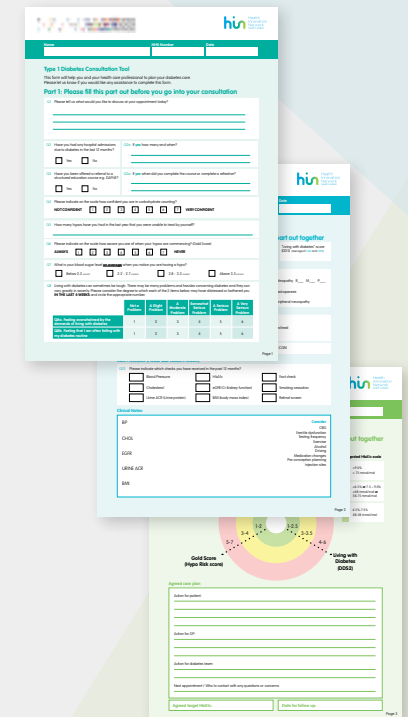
hin Health Innovation Network

Name | NHS Number | Date

Type 1 Diabetes Consultation Tool

This form will help you and your health care professional to plan your diabetes care. Please let us know if you would like any assistance to complete this form.

Part 1: Please fill this part out before you go into your consultation

Q1. Please tell us what would you like to discuss at your appointment today?

Q2. Have you had any hospital admissions due to diabetes in the last 12 months?
Yes No

Q2a. If yes how many and when?

Q3. Have you been offered a referral to a structured education course (eg. DAFNE)?
Yes No

Q3a. If yes when did you complete the course or complete a refresher?

Q4. Please indicate on the scale how confident you are in carbohydrate counting?
NOT CONFIDENT 1 2 3 4 5 6 VERY CONFIDENT

Q5. How many hypos have you had in the last year that you were unable to treat by yourself?

Q6. Please indicate on the scale how aware you are of when your hypos are commencing? (Gold Score)
ALWAYS 1 2 3 4 5 6 7 NEVER

Q7. What is your blood sugar level on average when you realise you are having a hypo?
Below 2.2 mmol/l | 2.2 - 2.7 mmol/l | 2.8 - 3.3 mmol/l | Above 3.3 mmol/l

Q8. Living with diabetes can sometimes be tough. There may be many problems and hassles concerning diabetes and they can vary greatly in severity. Please consider the degree to which each of the 2 items below may have distressed or bothered you IN THE LAST 4 WEEKS and circle the appropriate number.

| | Not a Problem | A Slight Problem | A Moderate Problem | Somewhat Serious Problem | A Serious Problem | A Very Serious Problem |
|---|---|---|---|---|---|---|
| Q8a. Feeling overwhelmed by the demands of living with diabetes | 1 | 2 | 3 | 4 | 5 | 6 |
| Q8b. Feeling that I am often failing with my diabetes routine | 1 | 2 | 3 | 4 | 5 | 6 |

Page 1

hin Health Innovation Network

Date

art out together

"living with diabetes" score DDS2

neuropathy R__ M__ P__

retinopathy

peripheral neuropathy

Q9. Please indicate which checks you have received in the past 12 months?
Blood Pressure | HbA1c | Foot check
Cholesterol | eGFR (kidney function) | Smoking cessation
Urine ACR (urine protein) | BMI (body mass index) | Retinal screen

Clinical Notes
BP
CHOL
EGFR
URINE ACR
BMI

Consider:
CSII
Erectile dysfunction
Testing frequency
Exercise
Alcohol
Driving
Medication changes
Pre-conception planning
Injection sites

Page 2

hin Health Innovation Network

rt out together

Gold Score (Hypo Risk score)

Living with Diabetes (DDS2)

1-2 | 1-2.5 | 3-4 | 2.5-3 | 5-7 | 4-6

Agreed care plan:

Action for patient:

Action for GP:

Action for diabetes team:

Next appointment / Who to contact with any questions or concerns:

Agreed target HbA1c: | Date for follow up:

Page 3